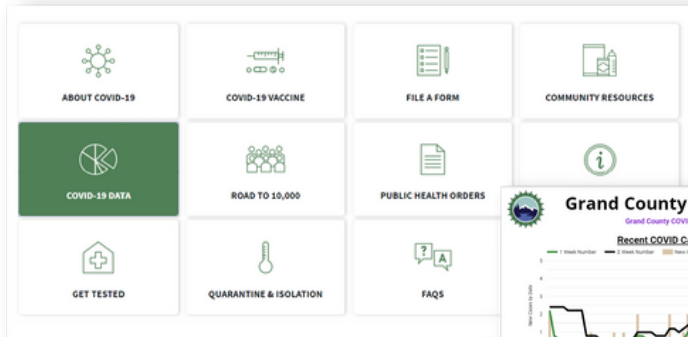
ABOUT COVID-19

COVID-19 VACCINE

FILE A FORM

COMMUNITY RESOURCES

COVID-19 DATA

ROAD TO 10,000

PUBLIC HEALTH ORDERS

GET TESTED

QUARANTINE & ISOLATION

FAQS

Grand County

Grand County COVI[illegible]

Recent COVID C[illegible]

1 Week Number

2 Week Number

New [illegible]

New Cases by Date